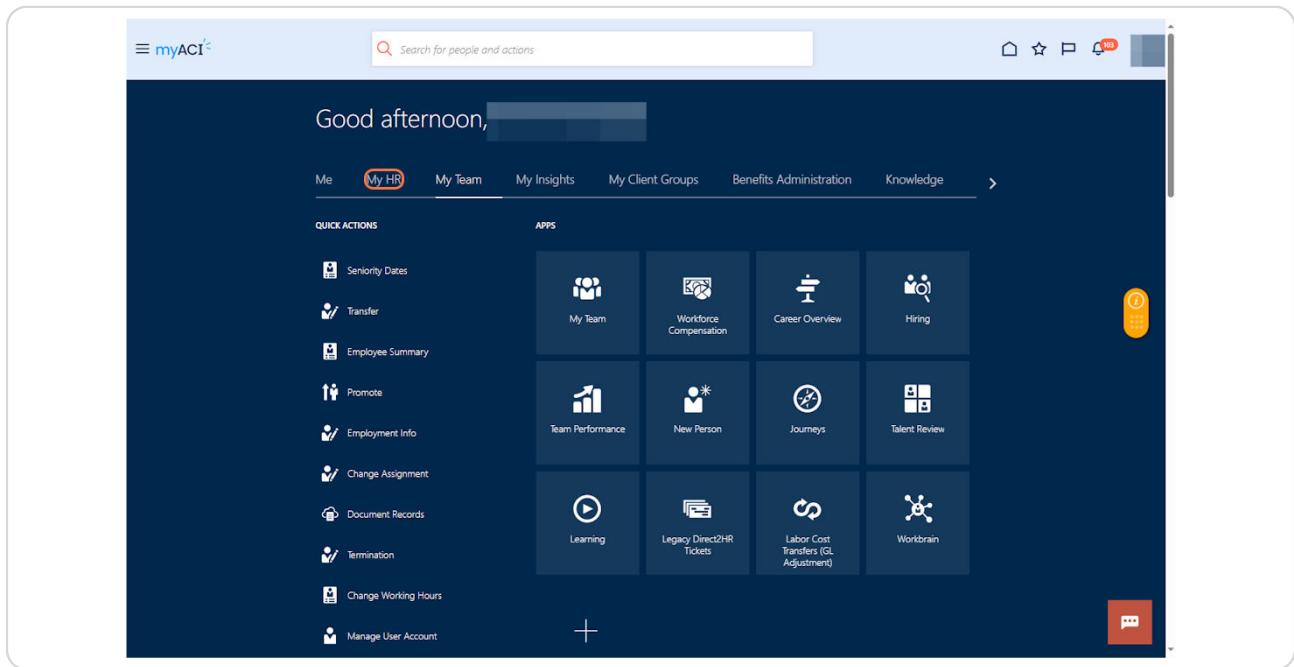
myACI

Search for people and actions

103

Good afternoon,

Me My HR My Team My Insights My Client Groups Benefits Administration Knowledge

QUICK ACTIONS

Seniority Dates

Transfer

Employee Summary

Promote

Employment Info

Change Assignment

Document Records

Termination

Change Working Hours

Manage User Account

APPS

My Team

Workforce Compensation

Career Overview

Hiring

Team Performance

New Person

Journeys

Talent Review

Learning

Legacy Direct2HR Tickets

Labor Cost Transfers (GL Adjustment)

Workbrain